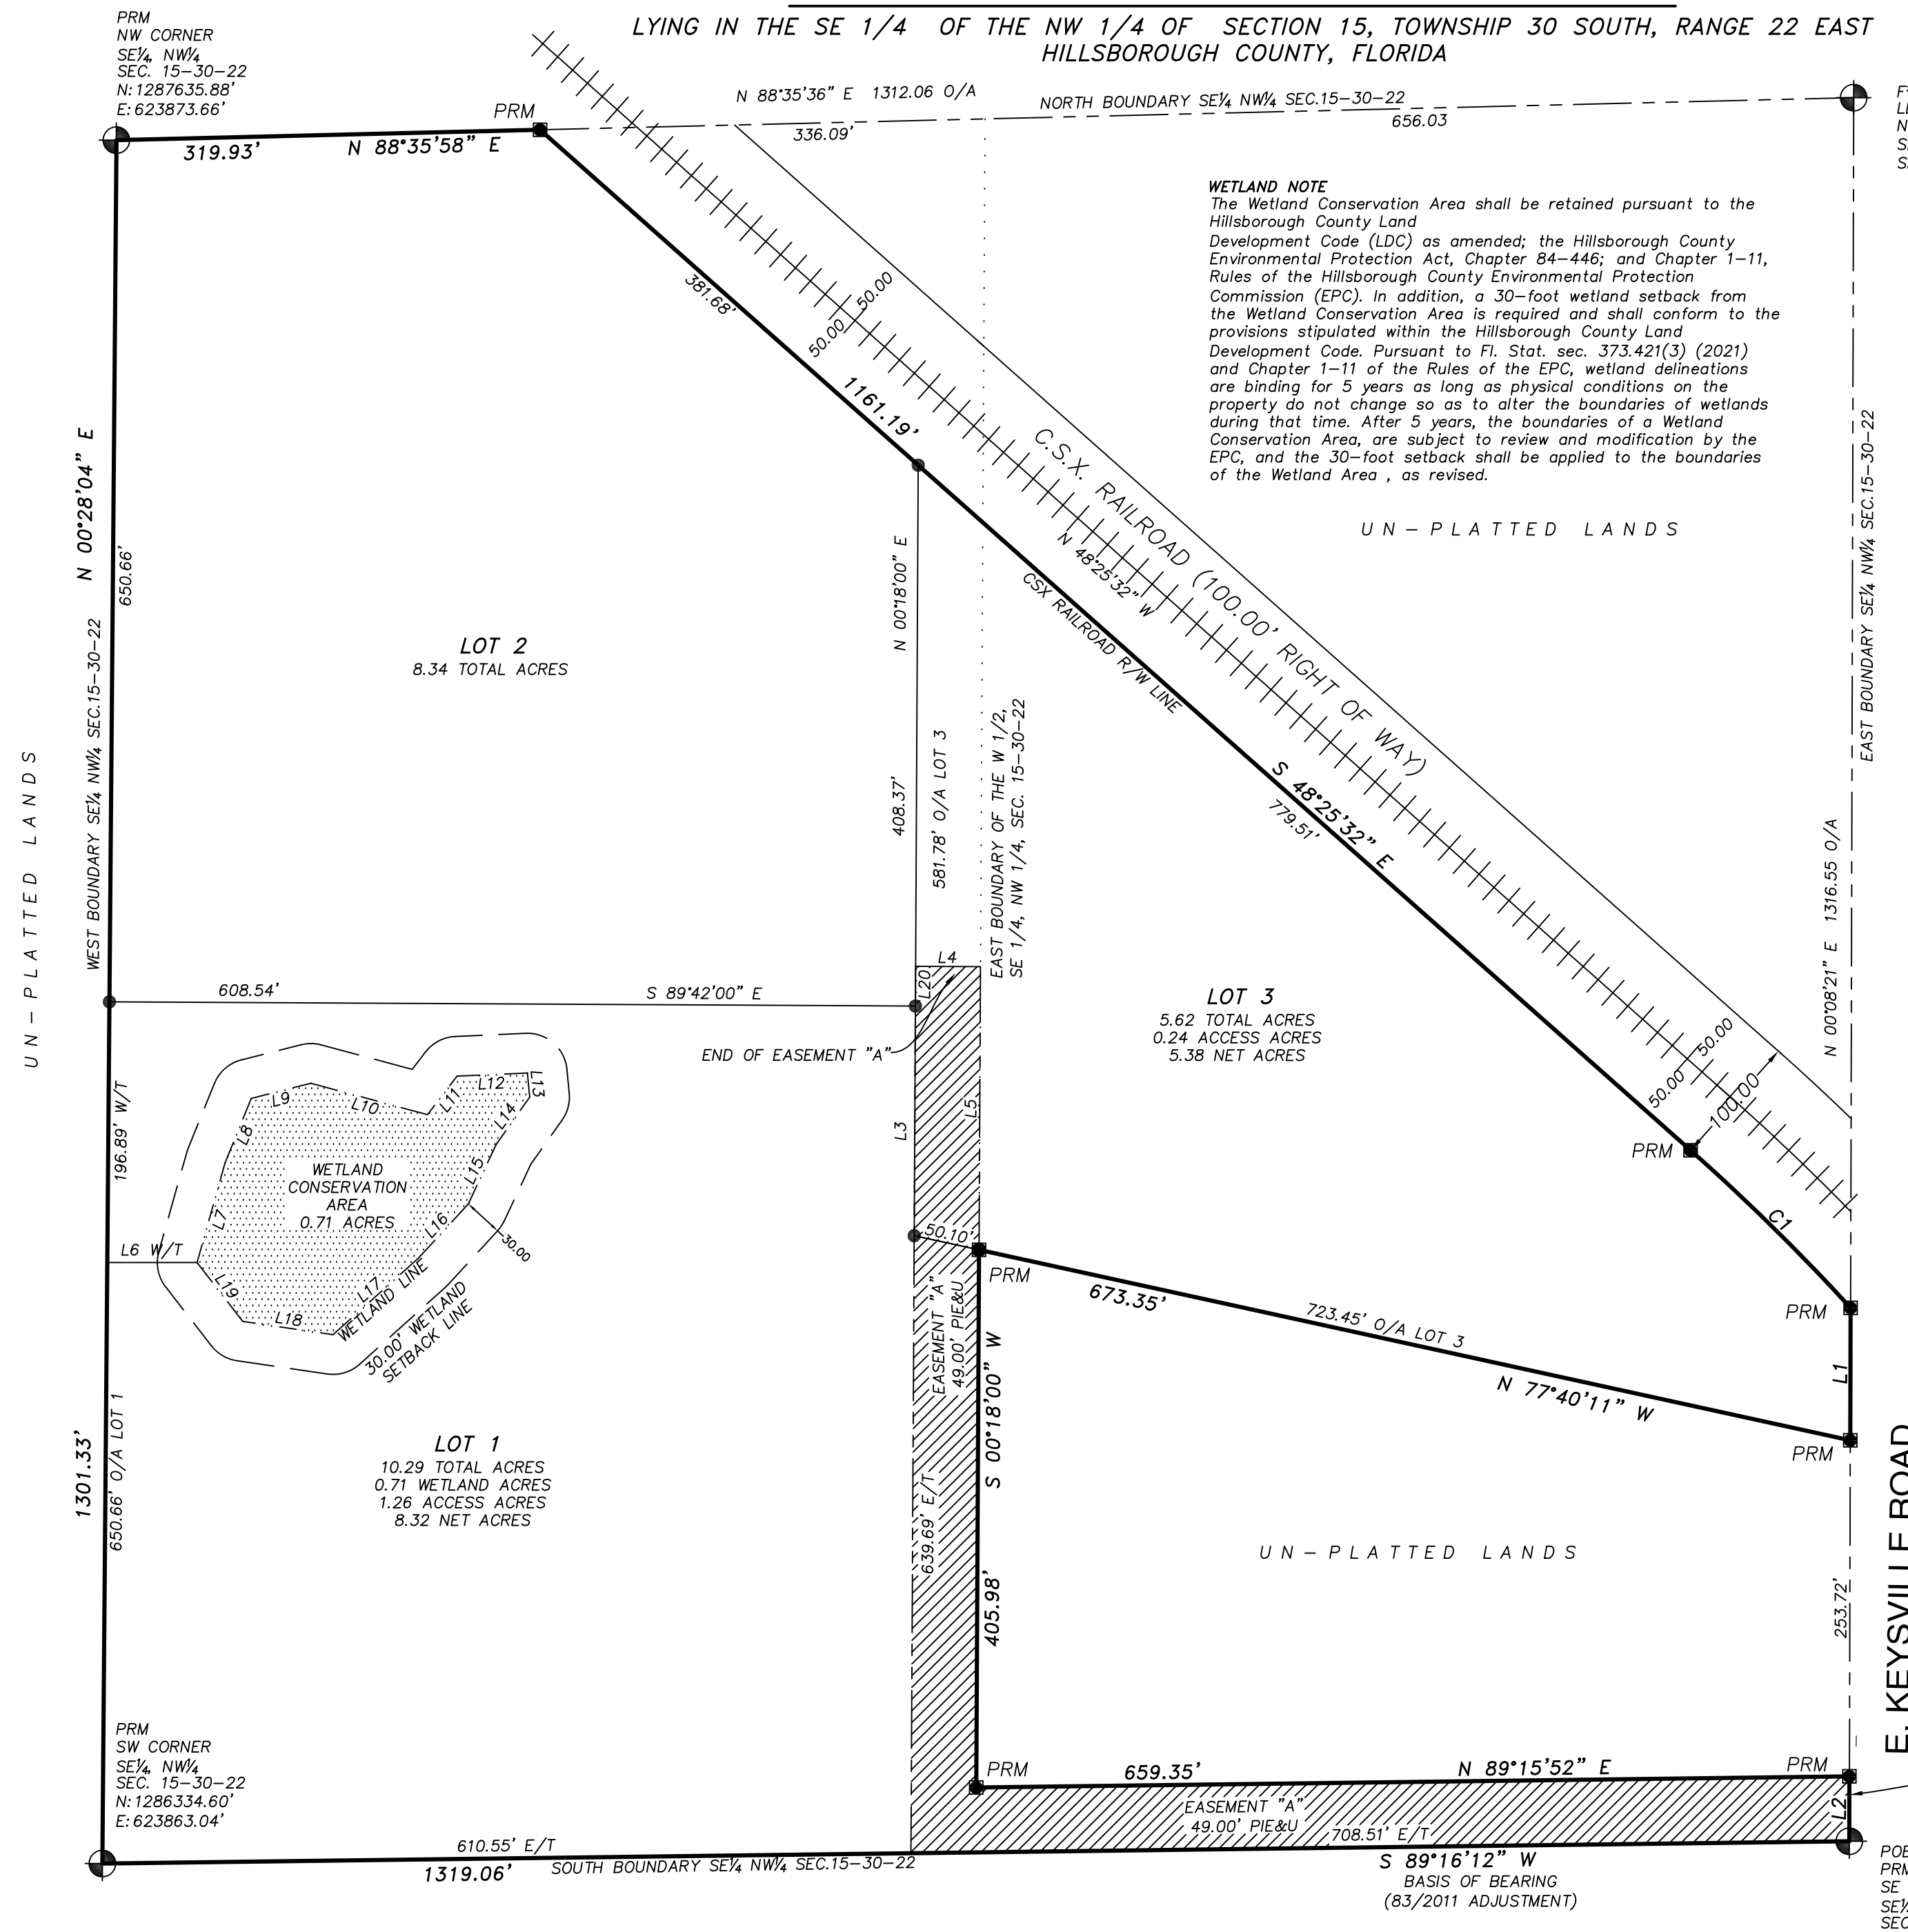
LYING IN THE SE 1/4 OF THE NW 1/4 OF SECTION 15, TOWNSHIP 30 SOUTH, RANGE 22 EAST
HILLSBOROUGH COUNTY, FLORIDA

PRM
NW CORNER
SE¼, NW¼
SEC. 15–30–22
N: 1287635.88'
E: 623873.66'

PRM
319.93'
N 88°35'58" E
N 88°35'36" E 1312.06 O/A
336.09'
NORTH BOUNDARY SE¼ NW¼ SEC.15–30–22
656.03

WETLAND NOTE
The Wetland Conservation Area shall be retained pursuant to the Hillsborough County Land Development Code (LDC) as amended; the Hillsborough County Environmental Protection Act, Chapter 84–446; and Chapter 1–11, Rules of the Hillsborough County Environmental Protection Commission (EPC). In addition, a 30–foot wetland setback from the Wetland Conservation Area is required and shall conform to the provisions stipulated within the Hillsborough County Land Development Code. Pursuant to Fl. Stat. sec. 373.421(3) (2021) and Chapter 1–11 of the Rules of the EPC, wetland delineations are binding for 5 years as long as physical conditions on the property do not change so as to alter the boundaries of wetlands during that time. After 5 years, the boundaries of a Wetland Conservation Area, are subject to review and modification by the EPC, and the 30–foot setback shall be applied to the boundaries of the Wetland Area , as revised.

UN – PLATTED LANDS

381.68'
50.00
50.00
1161.19'
C.S.X. RAILROAD (100.00' RIGHT OF WAY)
N 48°25'32" W
CSX RAILROAD R/W LINE
S 48°25'32" E
779.51'

N 00°28'04" E
650.66'
WEST BOUNDARY SE¼ NW¼ SEC.15–30–22
UN – PLATTED LANDS

LOT 2
8.34 TOTAL ACRES

N 00°18'00" E
408.37'
581.78' O/A LOT 3
EAST BOUNDARY OF THE W 1/2, SE 1/4, NW 1/4, SEC. 15–30–22

EAST BOUNDARY SE¼ NW¼ SEC.15–30–22
N 00°08'21" E 1316.55 O/A

L4
L20
608.54'
S 89°42'00" E
END OF EASEMENT "A"

LOT 3
5.62 TOTAL ACRES
0.24 ACCESS ACRES
5.38 NET ACRES

50.00
50.00
100.00
PRM
C1

L12
L13
L9
L10
L11
L14
L8
L15
WETLAND CONSERVATION AREA
0.71 ACRES
L7
L16
196.89' W/T
L6 W/T
L19
L17
WETLAND LINE
L18
30.00' WETLAND SETBACK LINE
30.00
L3
L5
50.10'

PRM
673.35'
723.45' O/A LOT 3
N 77°40'11" W
PRM
L1
PRM

EASEMENT "A"
49.00' PIE&U
S 00°18'00" W
405.98'
639.69' E/T

1301.33'
650.66' O/A LOT 1

LOT 1
10.29 TOTAL ACRES
0.71 WETLAND ACRES
1.26 ACCESS ACRES
8.32 NET ACRES

UN – PLATTED LANDS
253.72'
E. KEYSVILLE ROAD

PRM
SW CORNER
SE¼, NW¼
SEC. 15–30–22
N: 1286334.60'
E: 623863.04'

PRM
659.35'
N 89°15'52" E
PRM
L2
EASEMENT "A"
49.00' PIE&U
610.55' E/T
708.51' E/T
1319.06'
SOUTH BOUNDARY SE¼ NW¼ SEC.15–30–22
S 89°16'12" W
BASIS OF BEARING
(83/2011 ADJUSTMENT)
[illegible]